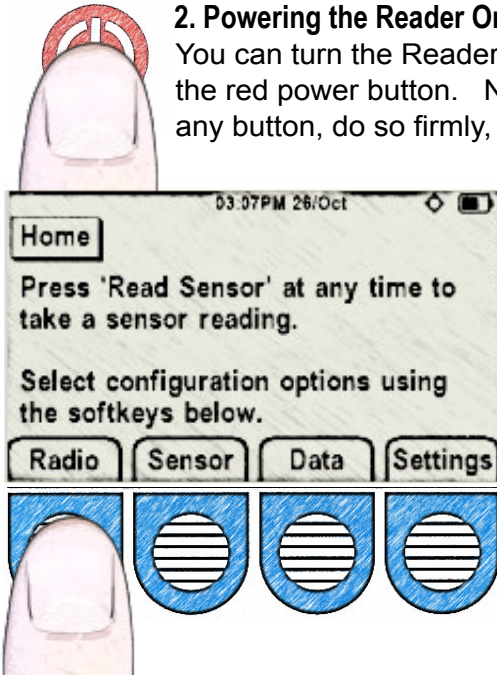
2. Powering the Reader O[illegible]
You can turn the Reader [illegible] the red power button. N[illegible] any button, do so firmly, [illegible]

03:07PM 26/Oct

Home

Press 'Read Sensor' at any time to take a sensor reading.

Select configuration options using the softkeys below.

Radio | Sensor | Data | Settings